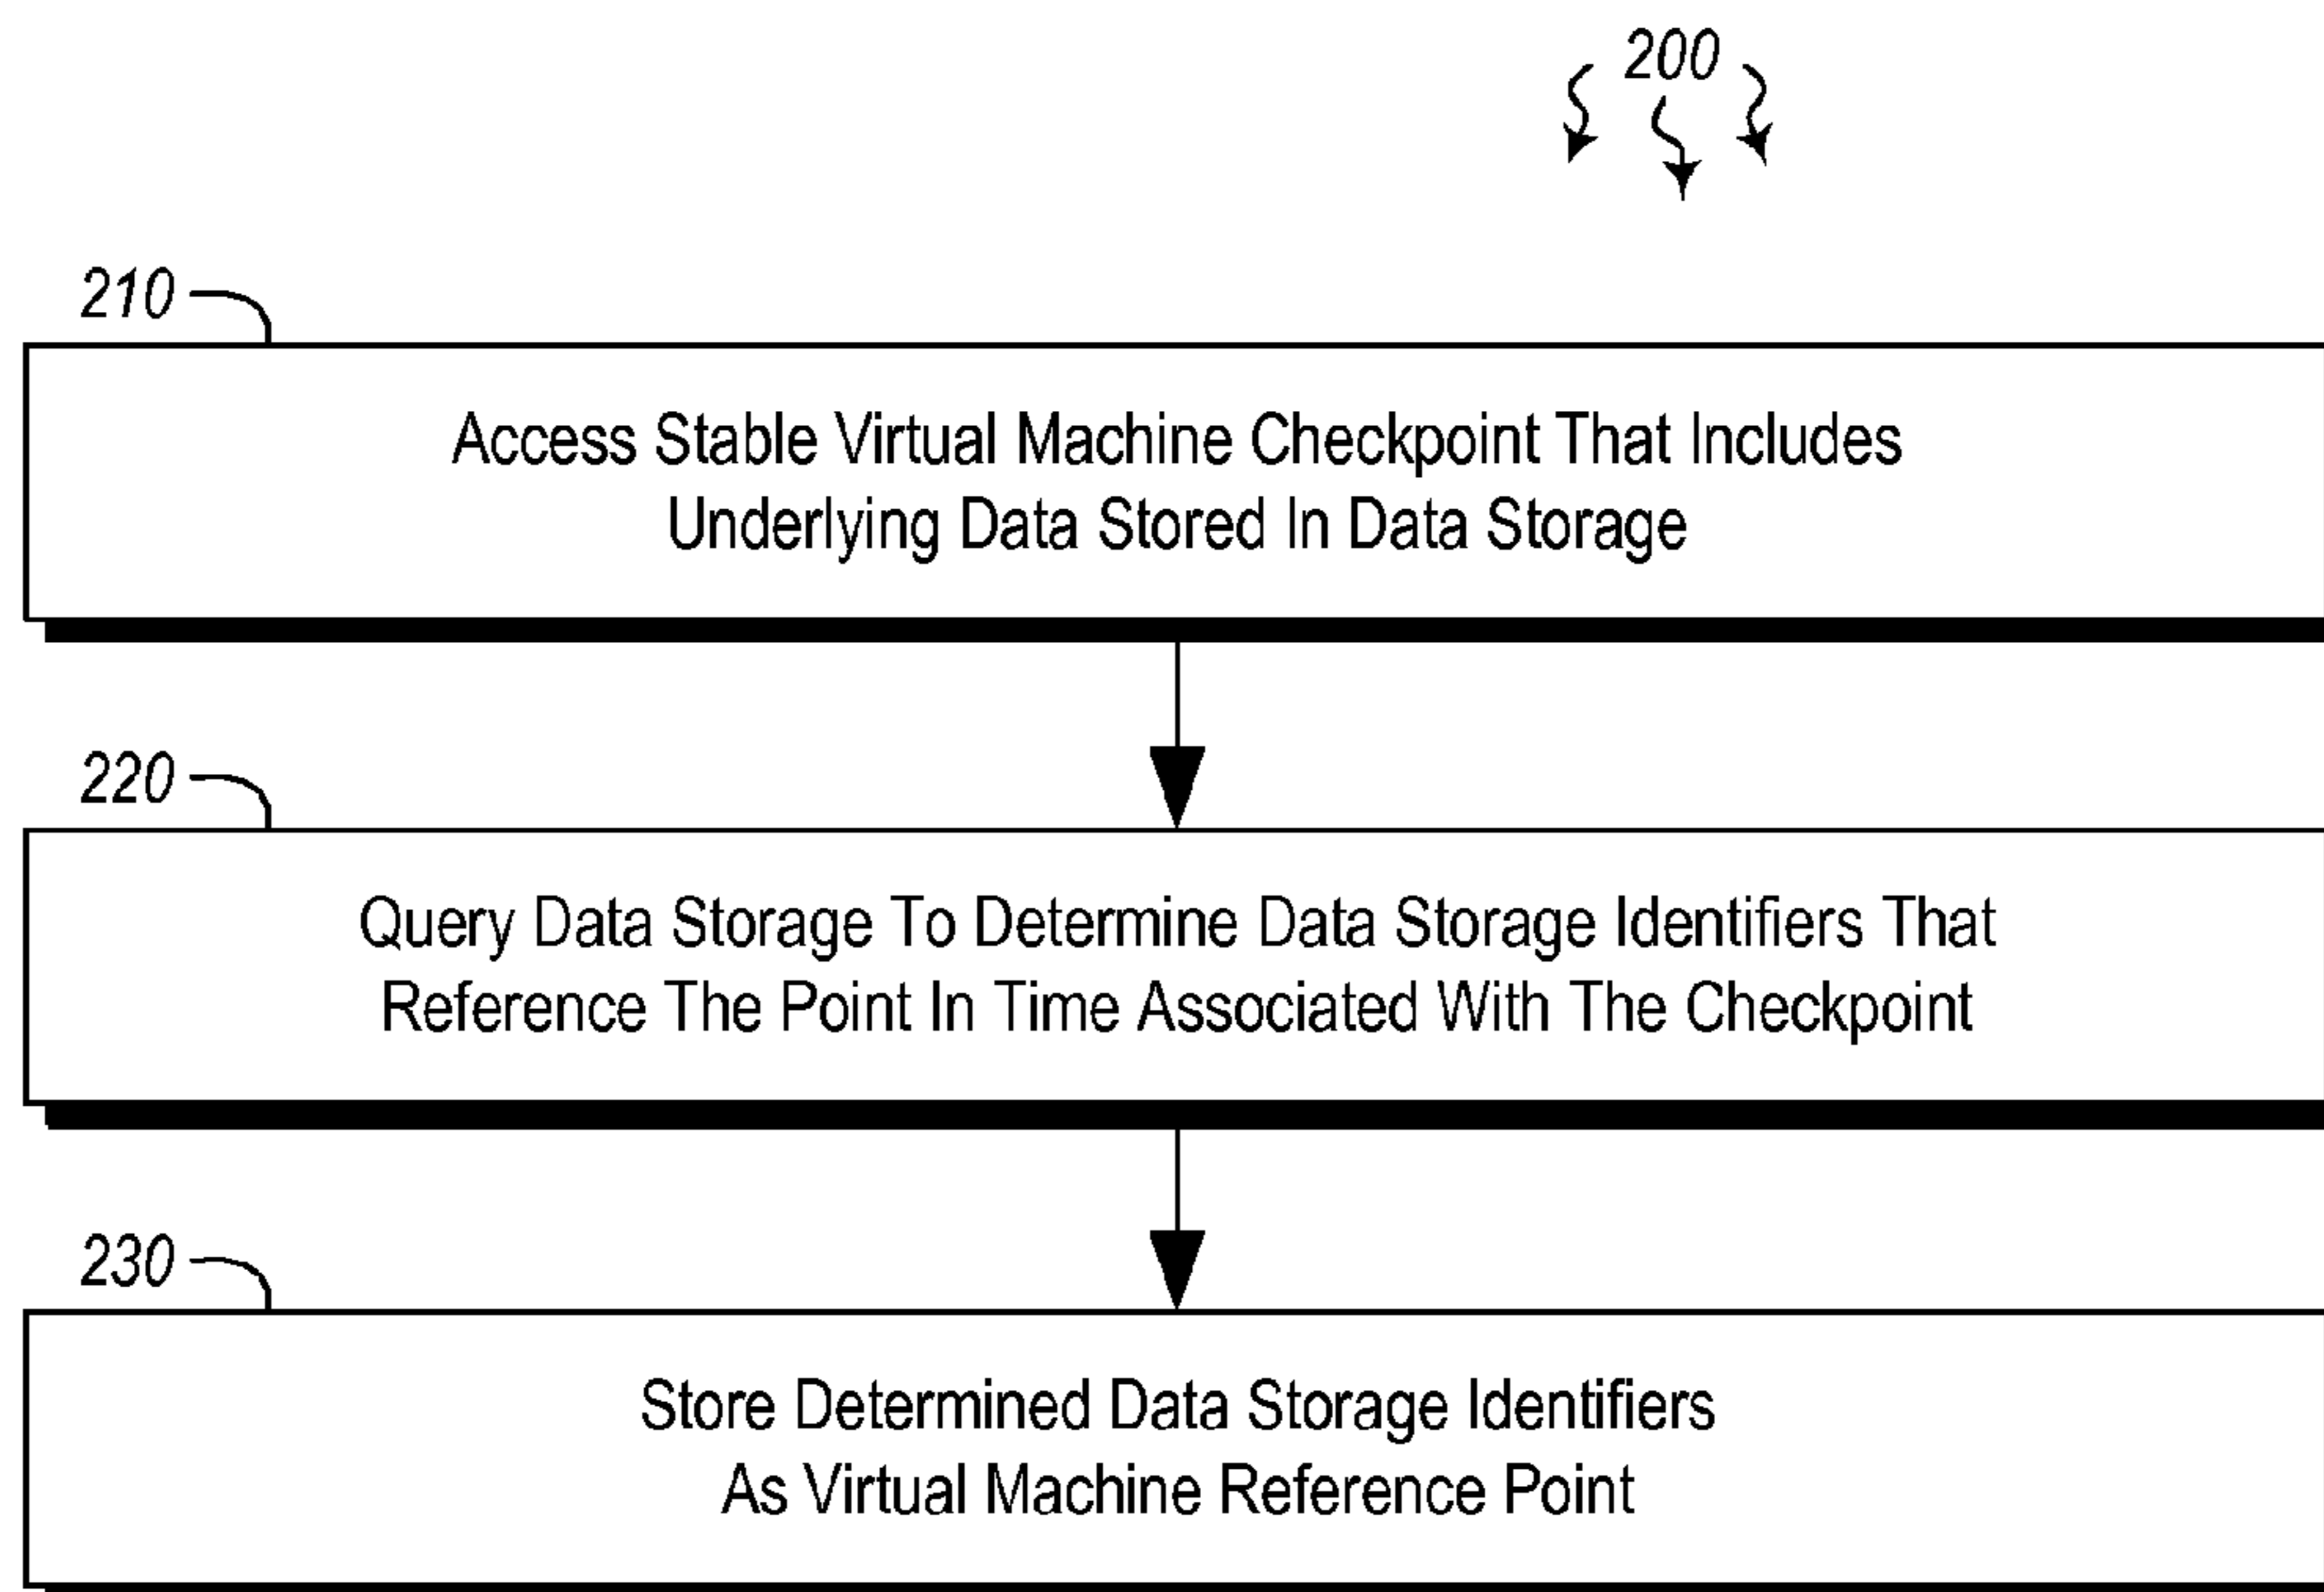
200

210

Access Stable Virtual Machine Checkpoint That Includes Underlying Data Stored In Data Storage

220

Query Data Storage To Determine Data Storage Identifiers That Reference The Point In Time Associated With The Checkpoint

230

Store Determined Data Storage Identifiers As Virtual Machine Reference Point